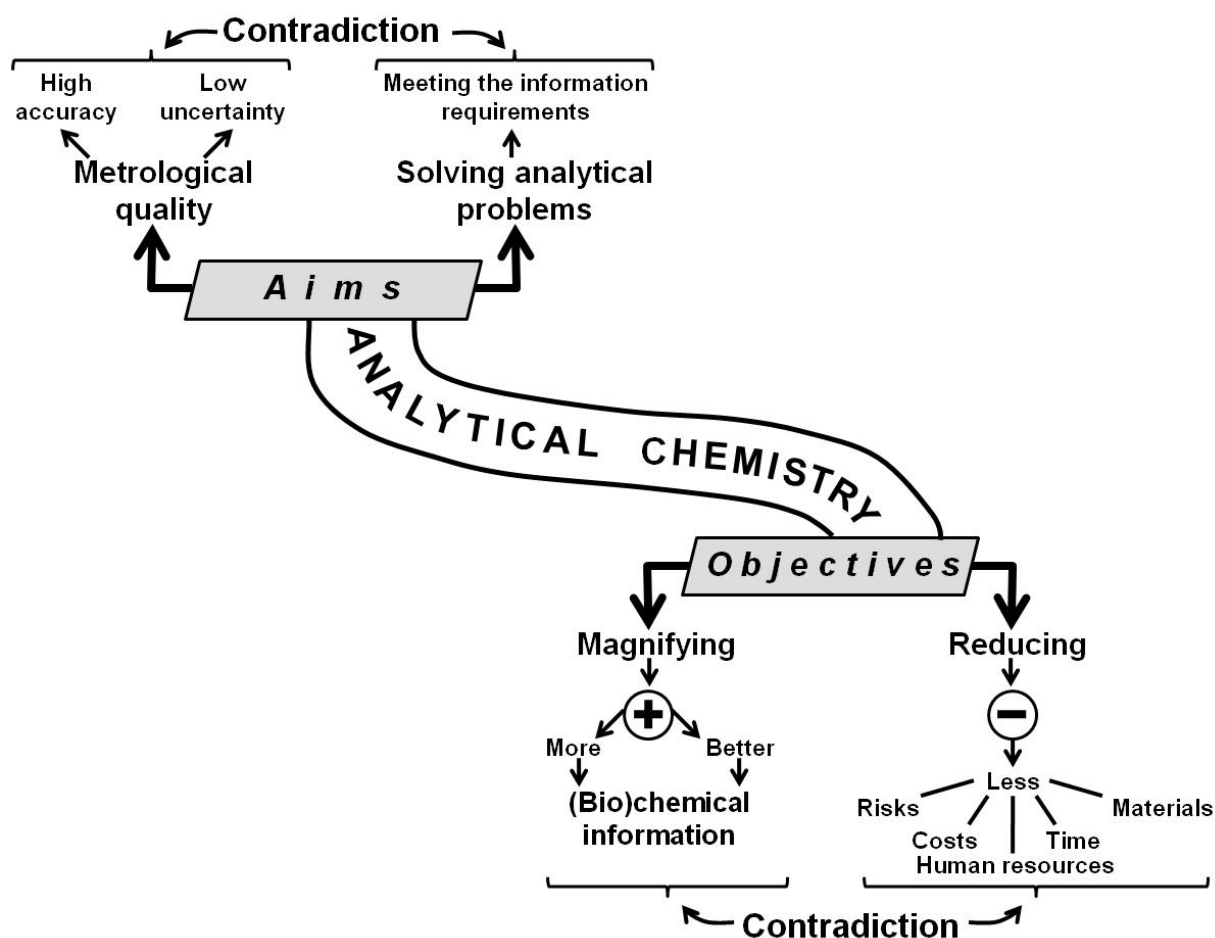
Contradiction

High accuracy

Low uncertainty

Meeting the information requirements

Metrological quality

Solving analytical problems

Aims

ANALYTICAL CHEMISTRY

Objectives

Magnifying

Reducing

More

Better

(Bio)chemical information

Less

Risks

Costs

Time

Materials

Human resources

Contradiction